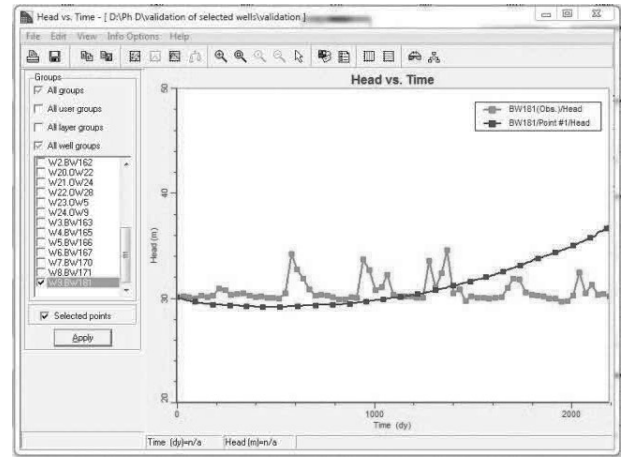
Head vs. Time - [ D:\Ph D\validation of selected wells\validation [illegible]

File Edit View Info Options Help

Groups

All groups

All user groups

All layer groups

All well groups

W2.BW162
W20.OW22
W21.OW24
W22.OW28
W23.OW5
W24.OW9
W3.BW163
W4.BW165
W5.BW166
W6.BW167
W7.BW170
W8.BW171
W9.BW181

Selected points

Apply

Head vs. Time

BW181(Obs.)/Head
BW181/Point #1/Head

Head (m)

50
40
30
20

0
1000
2000

Time (dy)

Time (dy)=n/a
Head (m)=n/a